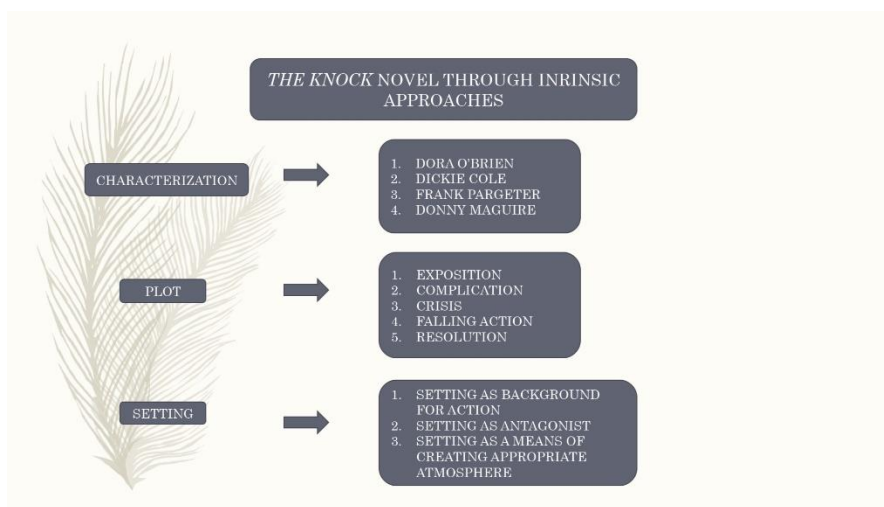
*THE KNOCK* NOVEL THROUGH INRINSIC APPROACHES

CHARACTERIZATION

1. DORA O'BRIEN
2. DICKIE COLE
3. FRANK PARGETER
4. DONNY MAGUIRE

PLOT

1. EXPOSITION
2. COMPLICATION
3. CRISIS
4. FALLING ACTION
5. RESOLUTION

SETTING

1. SETTING AS BACKGROUND FOR ACTION
2. SETTING AS ANTAGONIST
3. SETTING AS A MEANS OF CREATING APPROPRIATE ATMOSPHERE